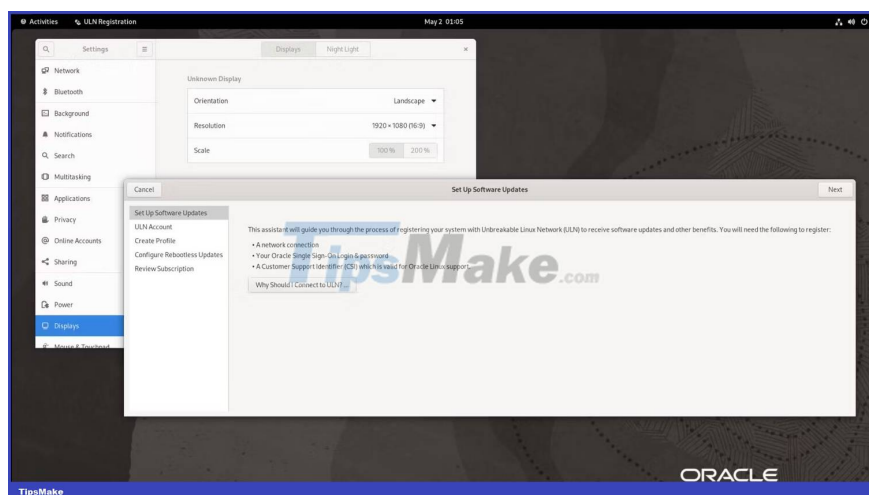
Activities ULN Registration May 2 01:05

Settings

Displays Night Light

Network
Bluetooth
Background
Notifications
Search
Multitasking
Applications
Privacy
Online Accounts
Sharing
Sound
Power
Displays
Mouse & Touchpad

Unknown Display

Orientation Landscape
Resolution 1920 × 1080 (16:9)
Scale 100% 200%

Cancel Set Up Software Updates Next

Set Up Software Updates
ULN Account
Create Profile
Configure Rebootless Updates
Review Subscription

This assistant will guide you through the process of registering your system with Unbreakable Linux Network (ULN) to receive software updates and other benefits. You will need the following to register:

• A network connection
• Your Oracle Single Sign-On Login & password
• A Customer Support Identifier (CSI) which is valid for Oracle Linux support

Why Should I Connect to ULN? ...

TipsMake.com

ORACLE

TipsMake